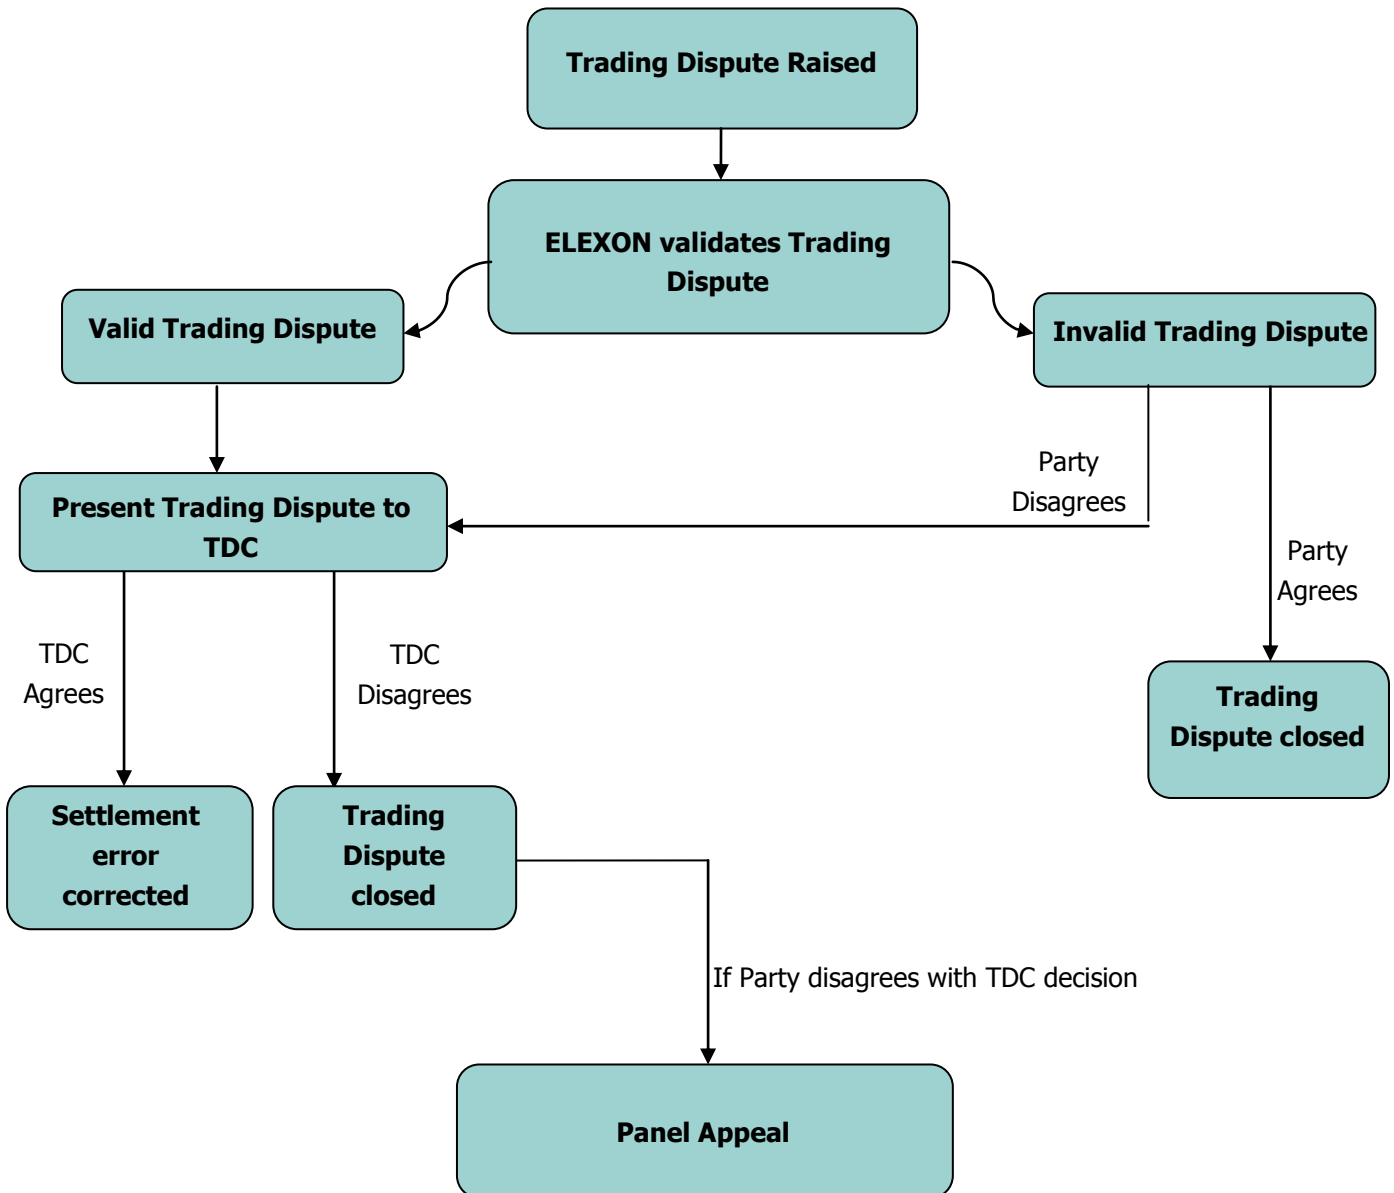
Trading Dispute Raised

ELEXON validates Trading Dispute

Valid Trading Dispute

Invalid Trading Dispute

Present Trading Dispute to TDC

Party Disagrees

Party Agrees

TDC Agrees

TDC Disagrees

Trading Dispute closed

Settlement error corrected

Trading Dispute closed

If Party disagrees with TDC decision

Panel Appeal